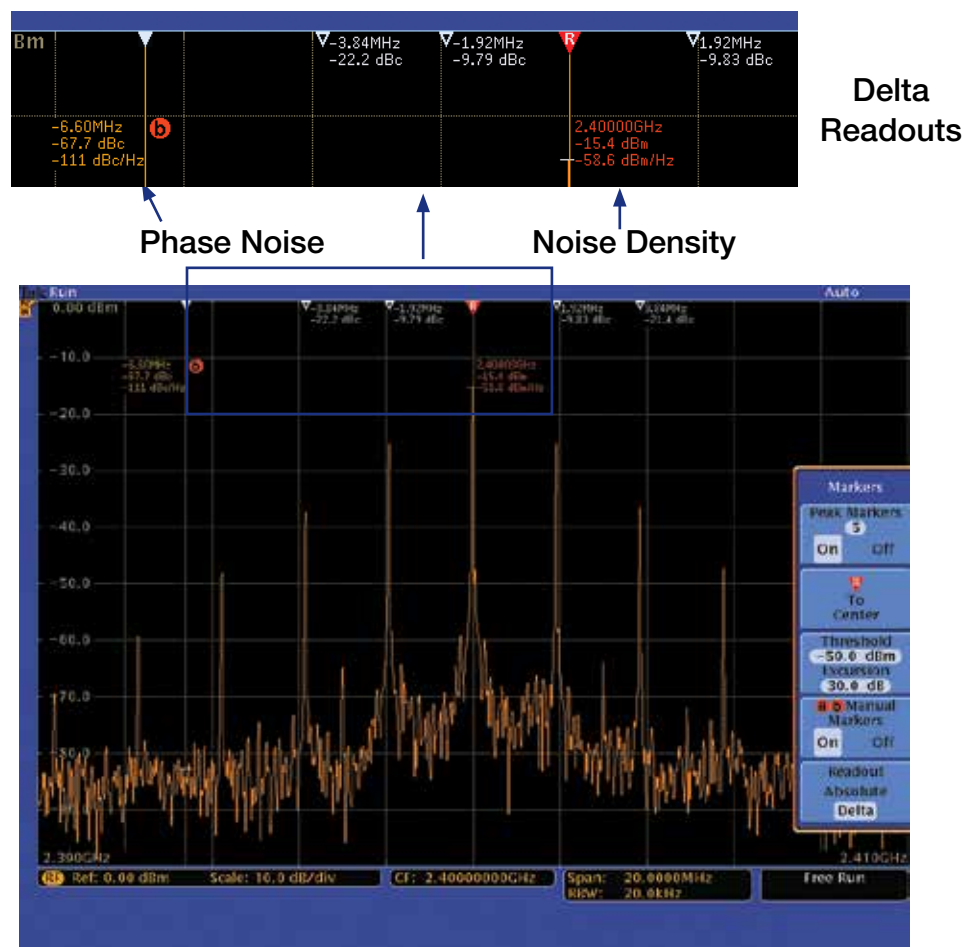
Bm

-3.84MHz
-22.2 dBc

-1.92MHz
-9.79 dBc

R

1.92MHz
-9.83 dBc

-6.60MHz
-67.7 dBc
-111 dBc/Hz

b

2.40000GHz
-15.4 dBm
-58.6 dBm/Hz

Delta Readouts

Phase Noise

Noise Density

Run

Auto

0.00 dBm

-3.84MHz
-22.2 dBc

-1.92MHz
-9.79 dBc

R

1.92MHz
-9.83 dBc

3.84MHz
-21.4 dBc

-10.0

-6.60MHz
-67.7 dBc
-111 dBc/Hz

b

2.40000GHz
-15.4 dBm
-58.6 dBm/Hz

-20.0

-30.0

-40.0

-50.0

-60.0

-70.0

-80.0

Markers

Peak Markers
5
On Off

R
To
Center

Threshold
-50.0 dBm
Excursion
30.0 dB

a b Manual Markers
On Off

Readout
Absolute
Delta

2.390GHz

2.410GHz

RF Ref: 0.00 dBm

Scale: 10.0 dB/div

CF: 2.40000000GHz

Span: 20.0000MHz
RBW: 20.0kHz

Free Run